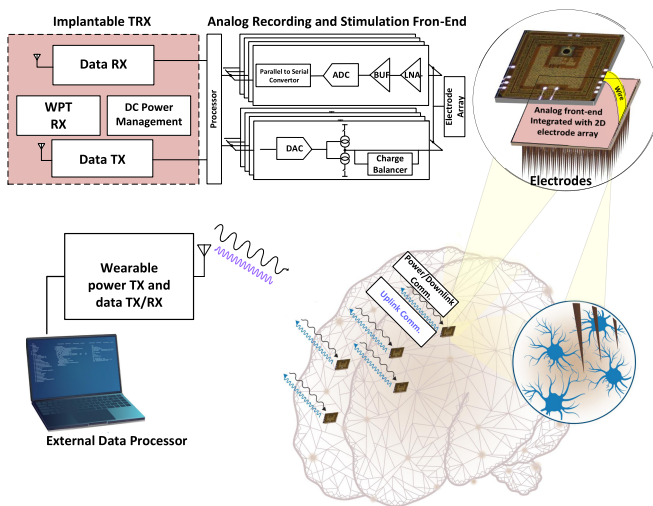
Implantable TRX

Analog Recording and Stimulation Fron-End

Data RX

WPT RX

DC Power Management

Data TX

Processor

Parallel to Serial Convertor

ADC

BUF

LNA

Electrode Array

DAC

Charge Balancer

Wire

Analog front-end Integrated with 2D electrode array

Electrodes

Wearable power TX and data TX/RX

Power/Downlink Comm.

Uplink Comm.

External Data Processor